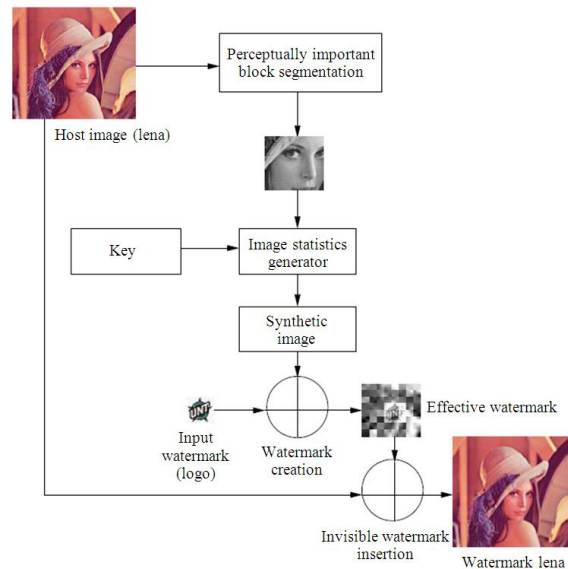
Perceptually important block segmentation

Host image (lena)

Key

Image statistics generator

Synthetic image

UNT

Input watermark (logo)

Watermark creation

Effective watermark

Invisible watermark insertion

Watermark lena